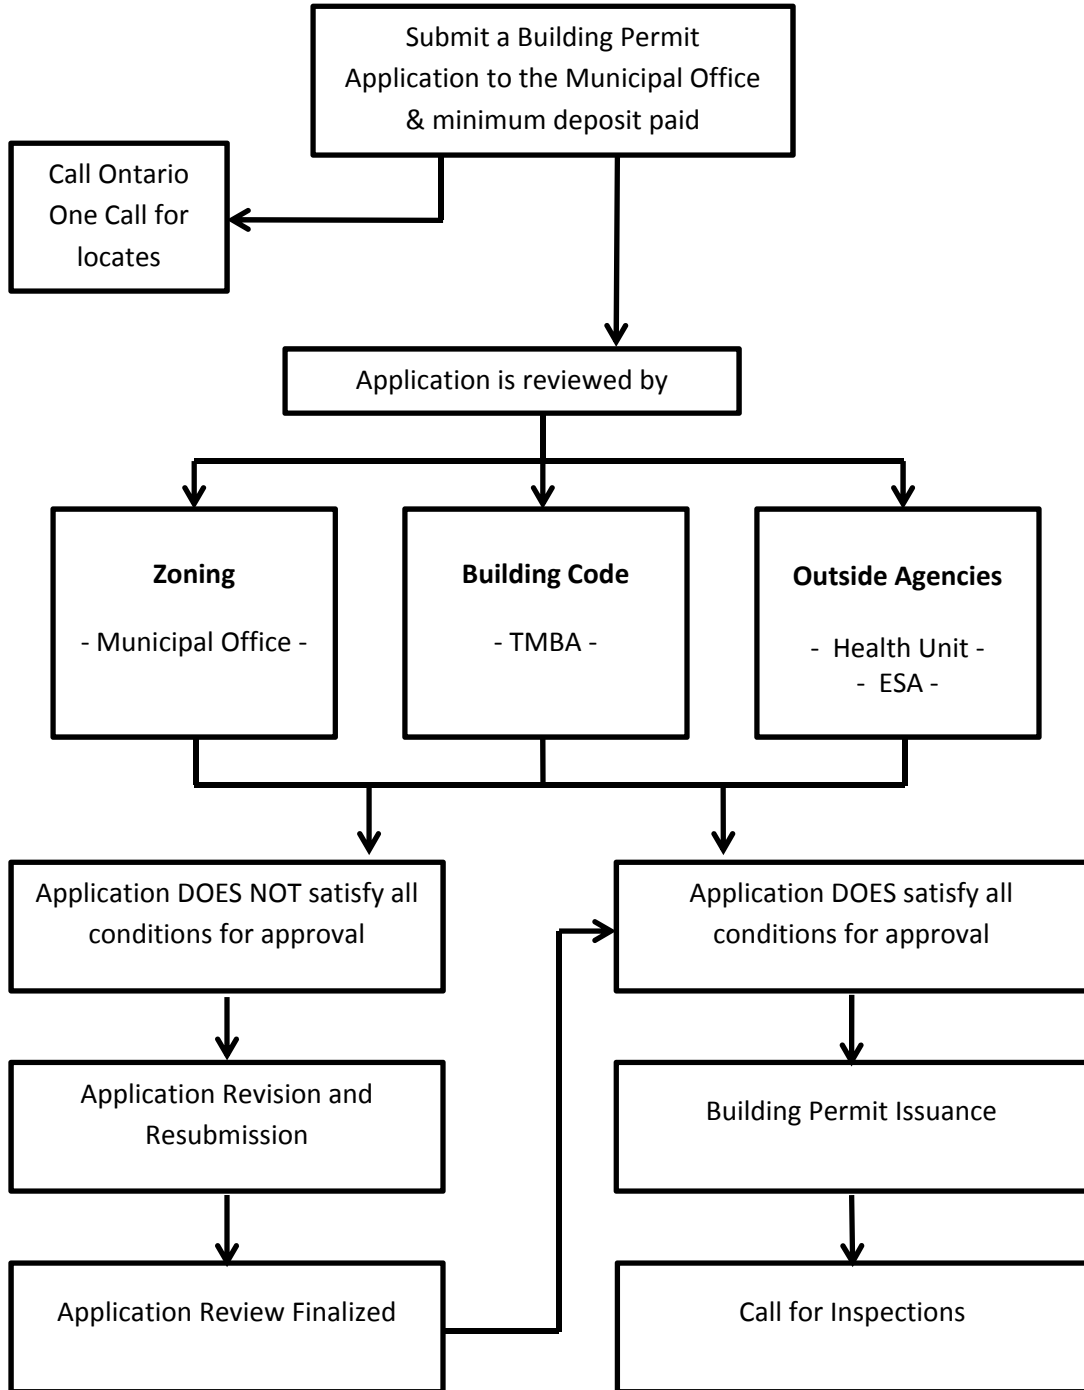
Submit a Building Permit Application to the Municipal Office & minimum deposit paid

Call Ontario One Call for locates

Application is reviewed by

**Zoning**
- Municipal Office -

**Building Code**
- TMBA -

**Outside Agencies**
- Health Unit -
- ESA -

Application DOES NOT satisfy all conditions for approval

Application Revision and Resubmission

Application Review Finalized

Application DOES satisfy all conditions for approval

Building Permit Issuance

Call for Inspections